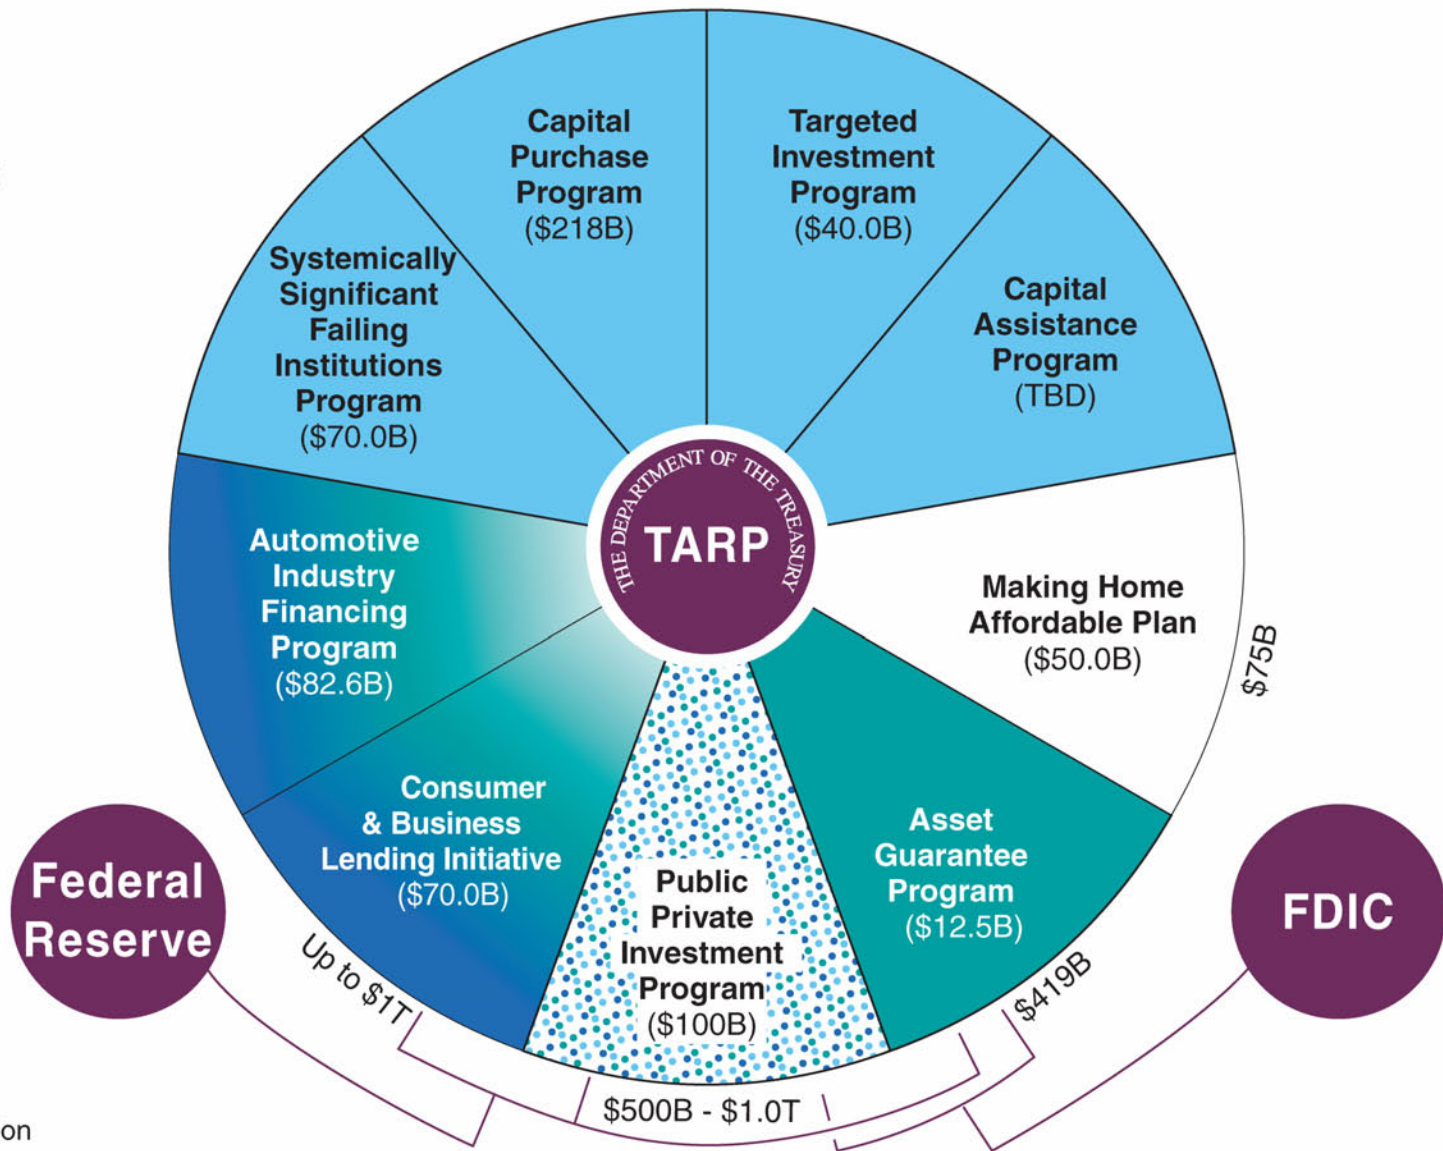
Capital Purchase Program ($218B)

Targeted Investment Program ($40.0B)

Systemically Significant Failing Institutions Program ($70.0B)

Capital Assistance Program (TBD)

THE DEPARTMENT OF THE TREASURY

TARP

Automotive Industry Financing Program ($82.6B)

Making Home Affordable Plan ($50.0B)

$75B

Consumer & Business Lending Initiative ($70.0B)

Asset Guarantee Program ($12.5B)

Public Private Investment Program ($100B)

Federal Reserve

FDIC

Up to $1T

$419B

$500B - $1.0T

on